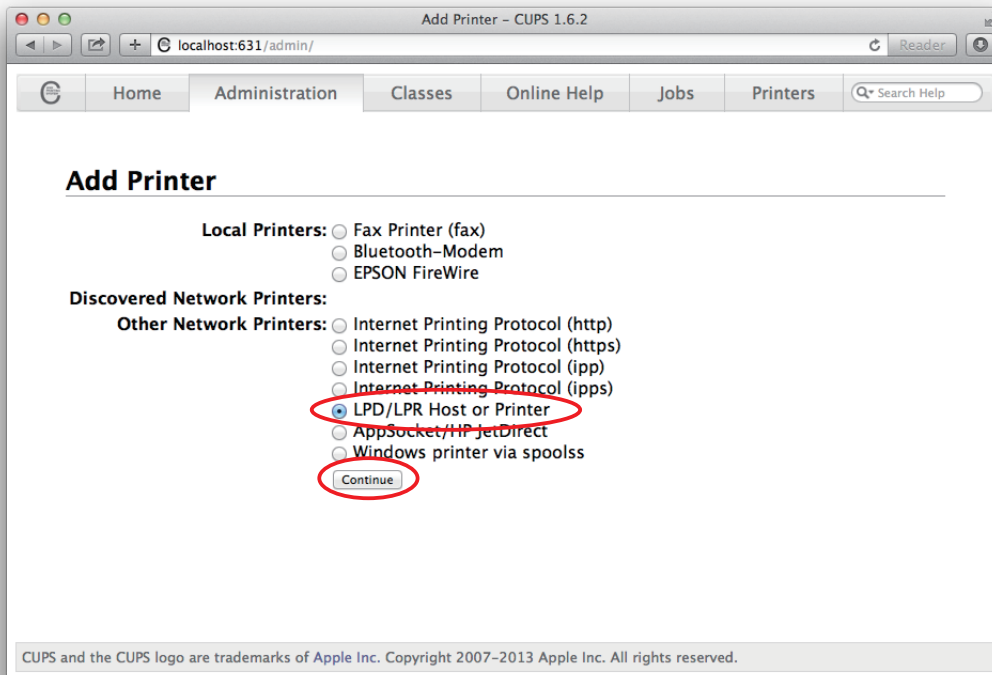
Add Printer – CUPS 1.6.2

localhost:631/admin/

Reader

Home | Administration | Classes | Online Help | Jobs | Printers | Search Help

Add Printer

Local Printers: Fax Printer (fax)
Bluetooth-Modem
EPSON FireWire

Discovered Network Printers:

Other Network Printers: Internet Printing Protocol (http)
Internet Printing Protocol (https)
Internet Printing Protocol (ipp)
Internet Printing Protocol (ipps)
LPD/LPR Host or Printer
AppSocket/HP JetDirect
Windows printer via spoolss

Continue

CUPS and the CUPS logo are trademarks of Apple Inc. Copyright 2007-2013 Apple Inc. All rights reserved.